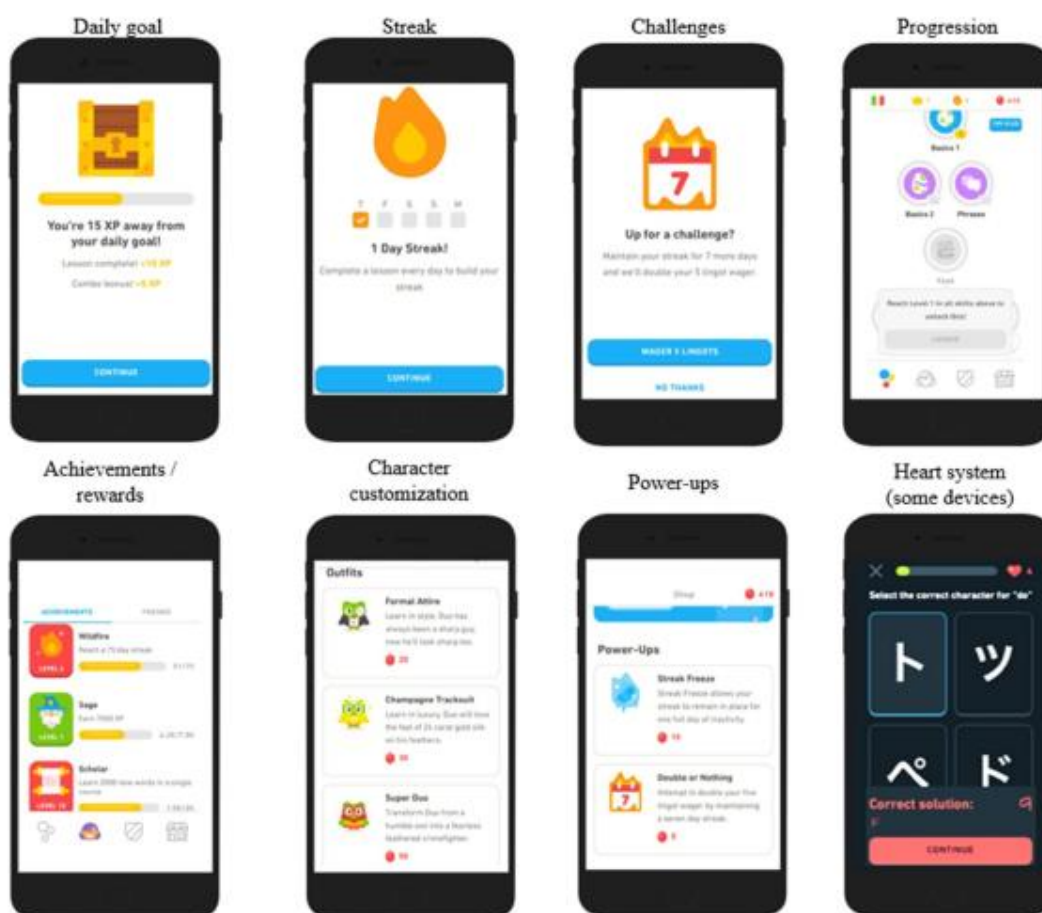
Daily goal

You're 15 XP away from your daily goal!

Lesson complete! +10 XP

Combo bonus! +5 XP

CONTINUE

Streak

T F S S M

1 Day Streak!

Complete a lesson every day to build your streak.

CONTINUE

Challenges

7

Up for a challenge?

Maintain your streak for 7 more days and we'll double your 5 lingot wager.

WAGER 5 LINGOTS

NO THANKS

Progression

Basics 1

Basics 2 Phrases

Food

Reach Level 1 in all skills above to unlock this!

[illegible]

Achievements / rewards

ACHIEVEMENTS FRIENDS

Wildfire
Reach a 75 day streak
LEVEL 3

Sage
Earn 7000 XP
LEVEL 7

Scholar
Learn 2000 new words in a single course
LEVEL 10

Character customization

Outfits

Formal Attire
Learn in style. Duo has always been a sharp guy, now he'll look sharp too.
20

Champagne Tracksuit
Learn in luxury. Duo will love the feel of 24 carat gold silk on his feathers.
20

Super Duo
Transform Duo from a humble owl into a fearless feathered crimefighter.
20

Power-ups

Shop

Power-Ups

Streak Freeze
Streak Freeze allows your streak to remain in place for one full day of inactivity.
10

Double or Nothing
Attempt to double your five lingot wager by maintaining a seven day streak.
5

Heart system (some devices)

Select the correct character for "do"

ト ツ ペ ド

Correct solution:

CONTINUE